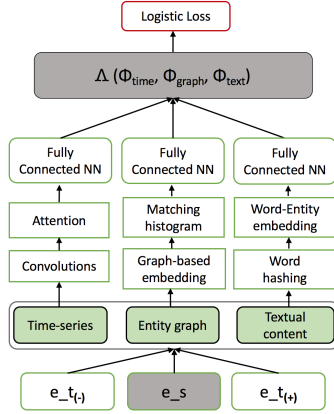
Logistic Loss

$\Lambda$ ($\Phi_{time}$, $\Phi_{graph}$, $\Phi_{text}$)

Fully Connected NN

Fully Connected NN

Fully Connected NN

Attention

Matching histogram

Word-Entity embedding

Convolutions

Graph-based embedding

Word hashing

Time-series

Entity graph

Textual content

e_t$_{(-)}$

e_s

e_t$_{(+)}$